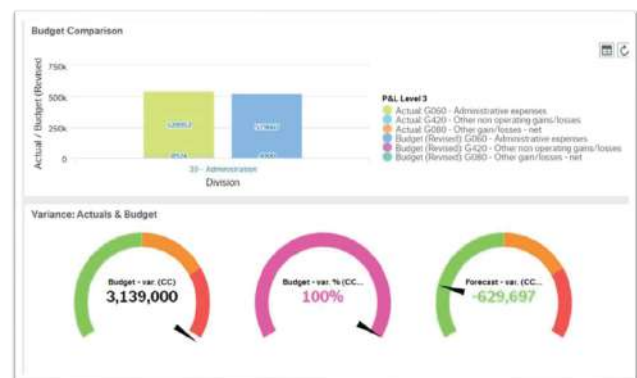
Budget Comparison

Actual / Budget (Revised)

750k

500k

250k

0

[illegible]

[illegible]

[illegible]

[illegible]

33 - Administration

Division

P&L Level 3

Actual: G060 - Administrative expenses
Actual: G420 - Other non operating gains/losses
Actual: G080 - Other gain/losses - net
Budget (Revised): G060 - Administrative expenses
Budget (Revised): G420 - Other non operating gains/losses
Budget (Revised): G080 - Other gain/losses - net

Variance: Actuals & Budget

Budget - var. (CC)
3,139,000

Budget - var. % (CC...
100%

Forecast - var. (CC...
-629,697